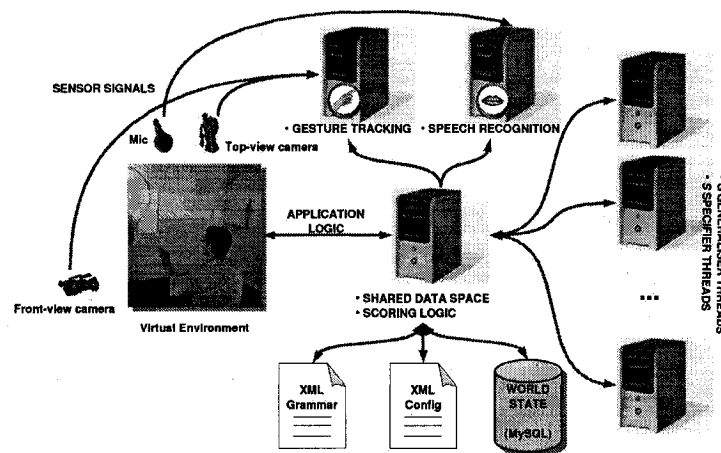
SENSOR SIGNALS

Mic

Top-view camera

• GESTURE TRACKING

• SPEECH RECOGNITION

APPLICATION LOGIC

Front-view camera

Virtual Environment

• SHARED DATA SPACE
• SCORING LOGIC

XML Grammar

XML Config

WORLD STATE (MySQL)

• S SPECIFIER THREADS

...